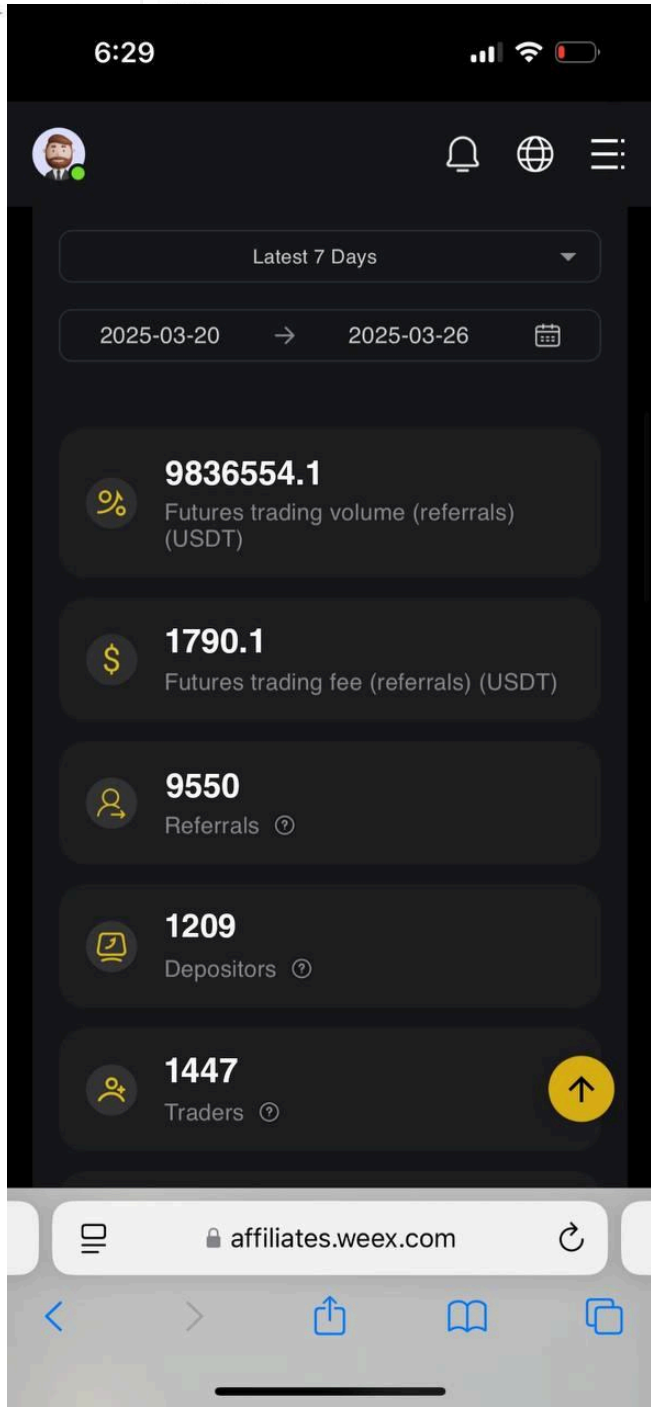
6:29

Latest 7 Days

2025-03-20 → 2025-03-26

9836554.1
Futures trading volume (referrals) (USDT)

1790.1
Futures trading fee (referrals) (USDT)

9550
Referrals

1209
Depositors

1447
Traders

affiliates.weex.com